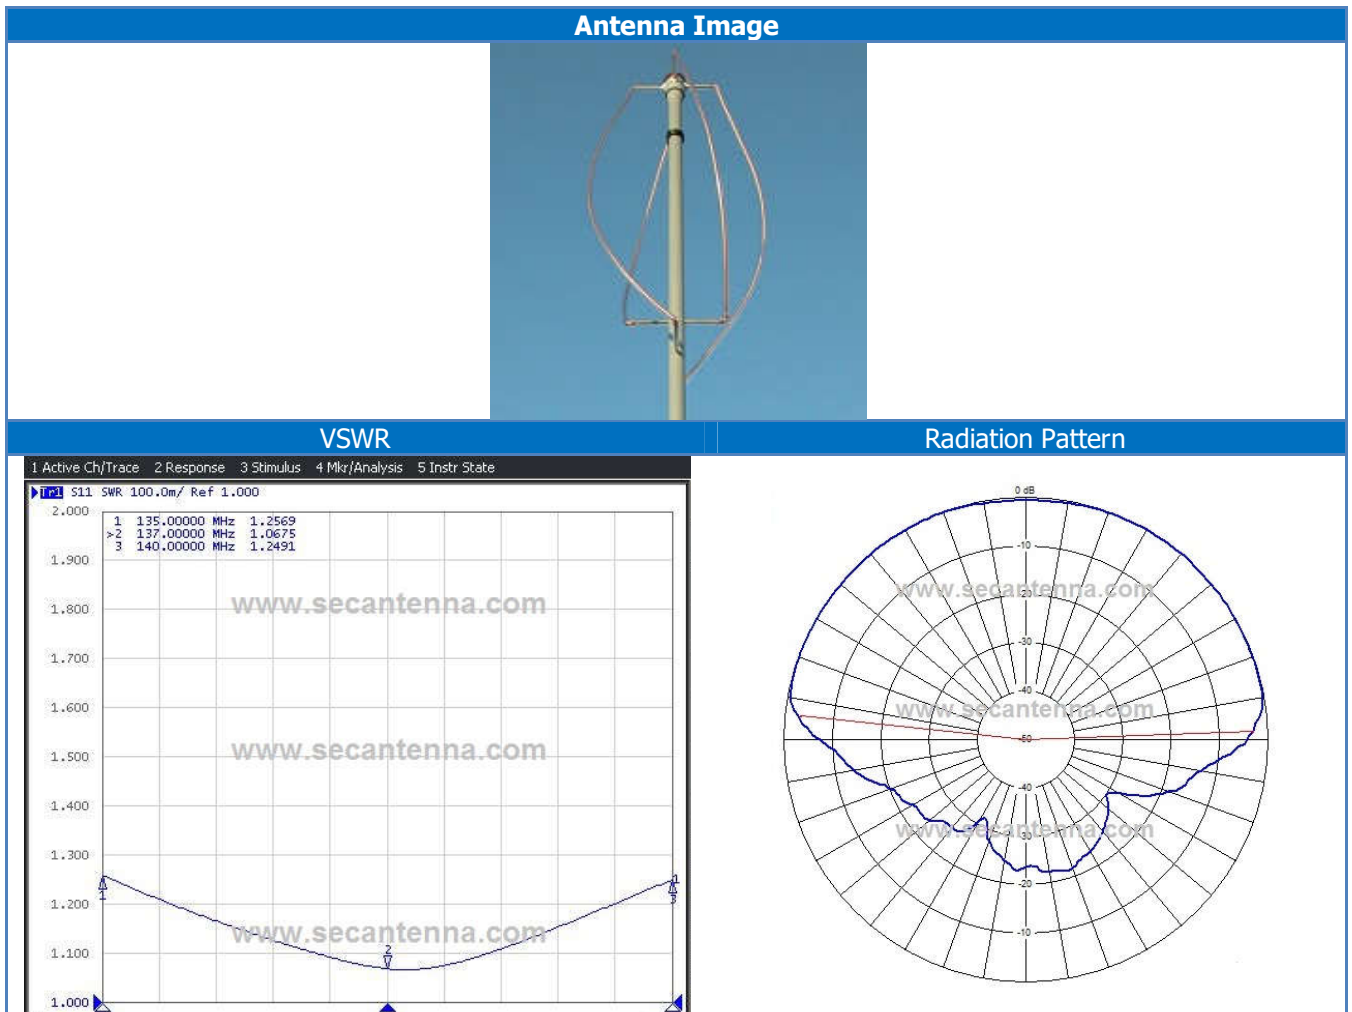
Antenna Image

VSWR

Radiation Pattern

1 Active Ch/Trace 2 Response 3 Stimulus 4 Mkr/Analysis 5 Instr State

Tr1 S11 SWR 100.0m/ Ref 1.000

| | | | |
|---|---|---|---|
| 1 | 135.00000 | MHz | 1.2569 |
| >2 | 137.00000 | MHz | 1.0675 |
| 3 | 140.00000 | MHz | 1.2491 |

2.000
1.900
1.800
1.700
1.600
1.500
1.400
1.300
1.200
1.100
1.000

1
2
3

www.secantenna.com
www.secantenna.com
www.secantenna.com

0 dB
-10
-20
-30
-40
-50
-40
-30
-20
-10

www.secantenna.com
www.secantenna.com
www.secantenna.com